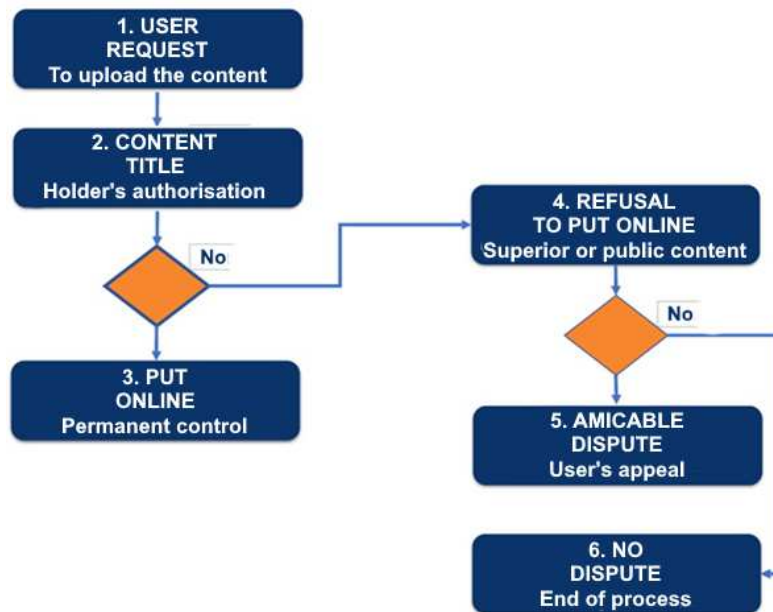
1. USER
REQUEST
To upload the content

2. CONTENT
TITLE
Holder's authorisation

No

3. PUT
ONLINE
Permanent control

4. REFUSAL
TO PUT ONLINE
Superior or public content

No

5. AMICABLE
DISPUTE
User's appeal

6. NO
DISPUTE
End of process